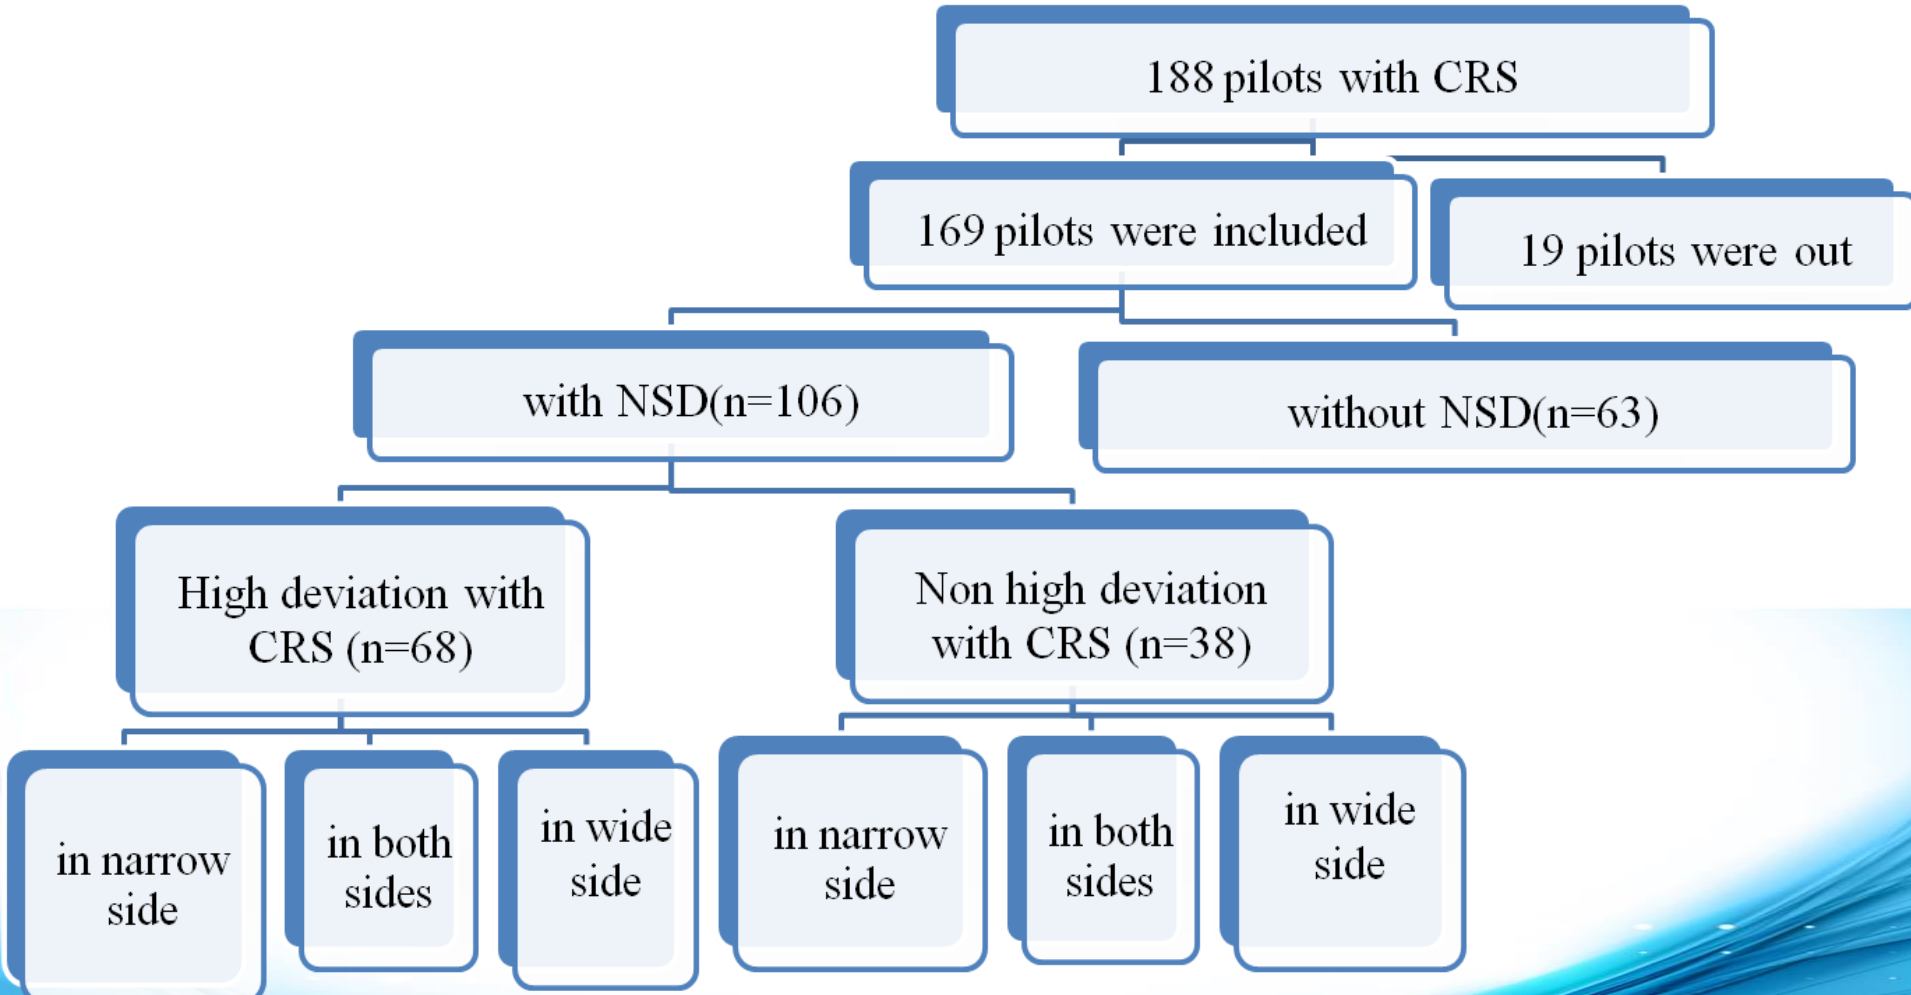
188 pilots with CRS

169 pilots were included

19 pilots were out

with NSD(n=106)

without NSD(n=63)

High deviation with CRS (n=68)

Non high deviation with CRS (n=38)

in narrow side

in both sides

in wide side

in narrow side

in both sides

in wide side